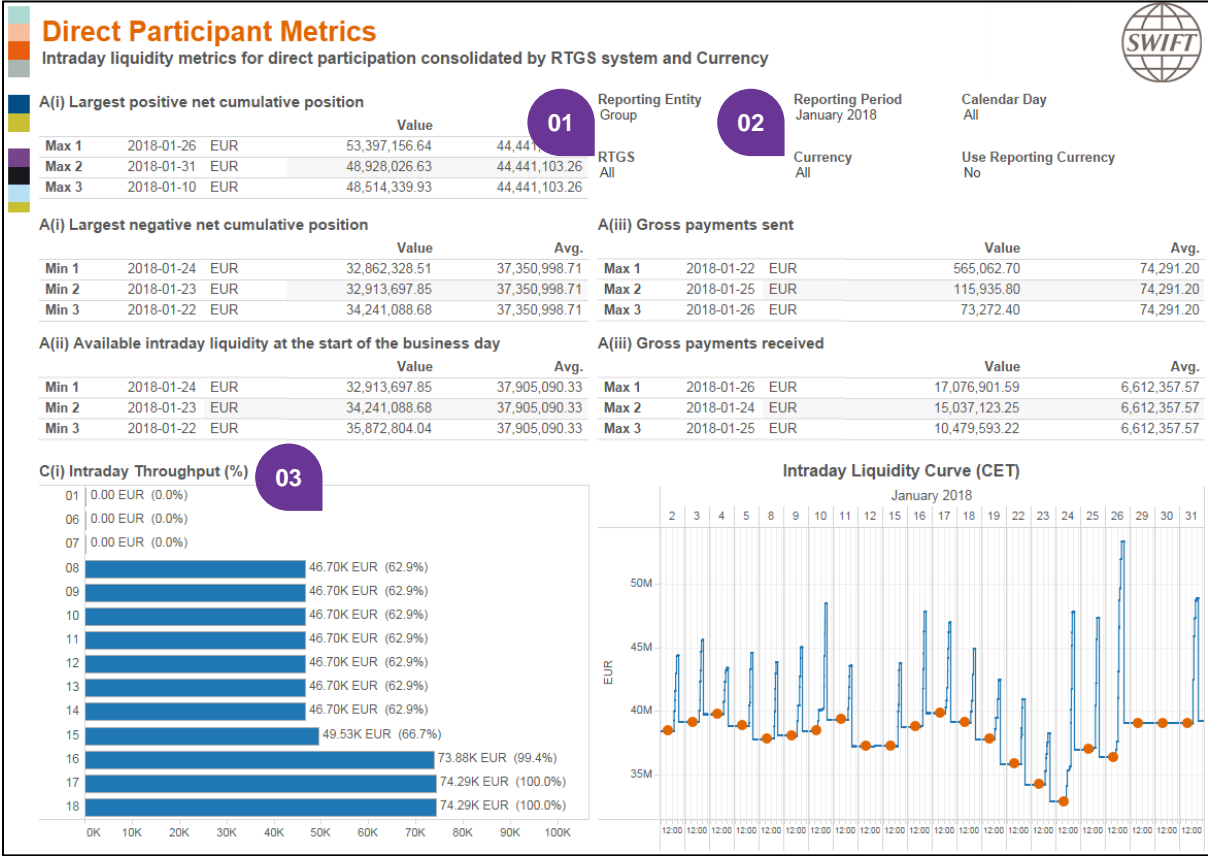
Direct Participant Metrics

Intraday liquidity metrics for direct participation consolidated by RTGS system and Currency

SWIFT

A(i) Largest positive net cumulative position

| | | | Value | |
|---|---|---|---|---|
| Max 1 | 2018-01-26 | EUR | 53,397,156.64 | 44,441,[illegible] |
| Max 2 | 2018-01-31 | EUR | 48,928,026.63 | 44,441,103.26 |
| Max 3 | 2018-01-10 | EUR | 48,514,339.93 | 44,441,103.26 |

01

Reporting Entity
Group

02

Reporting Period
January 2018

Calendar Day
All

RTGS
All

Currency
All

Use Reporting Currency
No

A(i) Largest negative net cumulative position

| | | | Value | Avg. |
|---|---|---|---|---|
| Min 1 | 2018-01-24 | EUR | 32,862,328.51 | 37,350,998.71 |
| Min 2 | 2018-01-23 | EUR | 32,913,697.85 | 37,350,998.71 |
| Min 3 | 2018-01-22 | EUR | 34,241,088.68 | 37,350,998.71 |

A(iii) Gross payments sent

| | | | Value | Avg. |
|---|---|---|---|---|
| Max 1 | 2018-01-22 | EUR | 565,062.70 | 74,291.20 |
| Max 2 | 2018-01-25 | EUR | 115,935.80 | 74,291.20 |
| Max 3 | 2018-01-26 | EUR | 73,272.40 | 74,291.20 |

A(ii) Available intraday liquidity at the start of the business day

| | | | Value | Avg. |
|---|---|---|---|---|
| Min 1 | 2018-01-24 | EUR | 32,913,697.85 | 37,905,090.33 |
| Min 2 | 2018-01-23 | EUR | 34,241,088.68 | 37,905,090.33 |
| Min 3 | 2018-01-22 | EUR | 35,872,804.04 | 37,905,090.33 |

A(iii) Gross payments received

| | | | Value | Avg. |
|---|---|---|---|---|
| Max 1 | 2018-01-26 | EUR | 17,076,901.59 | 6,612,357.57 |
| Max 2 | 2018-01-24 | EUR | 15,037,123.25 | 6,612,357.57 |
| Max 3 | 2018-01-25 | EUR | 10,479,593.22 | 6,612,357.57 |

C(i) Intraday Throughput (%)

03

01 0.00 EUR (0.0%)
06 0.00 EUR (0.0%)
07 0.00 EUR (0.0%)
08 46.70K EUR (62.9%)
09 46.70K EUR (62.9%)
10 46.70K EUR (62.9%)
11 46.70K EUR (62.9%)
12 46.70K EUR (62.9%)
13 46.70K EUR (62.9%)
14 46.70K EUR (62.9%)
15 49.53K EUR (66.7%)
16 73.88K EUR (99.4%)
17 74.29K EUR (100.0%)
18 74.29K EUR (100.0%)

0K 10K 20K 30K 40K 50K 60K 70K 80K 90K 100K

Intraday Liquidity Curve (CET)

January 2018

2 3 4 5 8 9 10 11 12 15 16 17 18 19 22 23 24 25 26 29 30 31

50M
45M
40M
35M

EUR

12:00 12:00 12:00 12:00 12:00 12:00 12:00 12:00 12:00 12:00 12:00 12:00 12:00 12:00 12:00 12:00 12:00 12:00 12:00 12:00 12:00 12:00